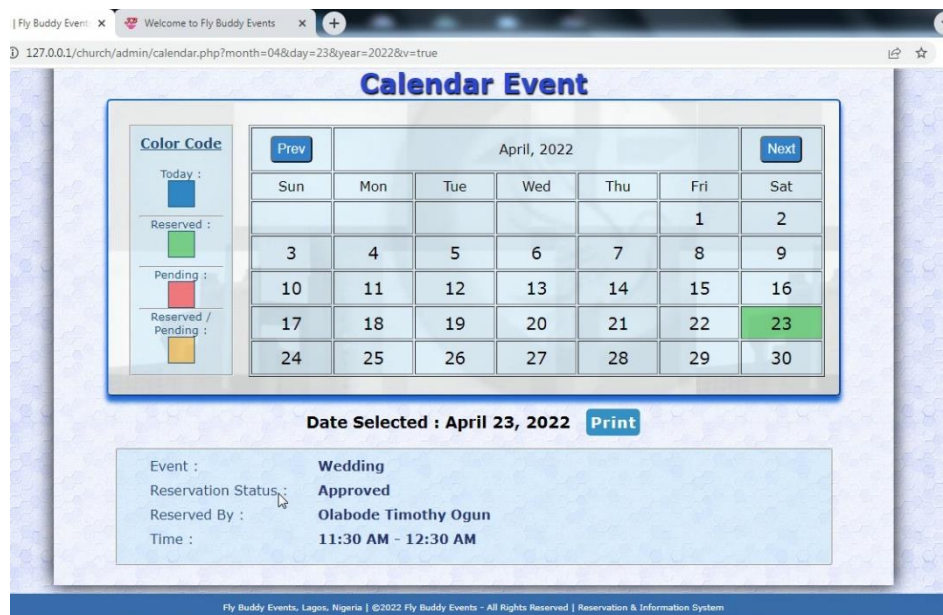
| Fly Buddy Event ×
Welcome to Fly Buddy Events ×
127.0.0.1/church/admin/calendar.php?month=04&day=23&year=2022&v=true

Calendar Event

Color Code
Today :
Reserved :
Pending :
Reserved / Pending :

| Prev | April, 2022 | | | | | Next |
|---|---|---|---|---|---|---|
| Sun | Mon | Tue | Wed | Thu | Fri | Sat |
| | | | | | 1 | 2 |
| 3 | 4 | 5 | 6 | 7 | 8 | 9 |
| 10 | 11 | 12 | 13 | 14 | 15 | 16 |
| 17 | 18 | 19 | 20 | 21 | 22 | 23 |
| 24 | 25 | 26 | 27 | 28 | 29 | 30 |

Date Selected : April 23, 2022 Print

Event : Wedding
Reservation Status : Approved
Reserved By : Olabode Timothy Ogun
Time : 11:30 AM - 12:30 AM

Fly Buddy Events, Lagos, Nigeria | ©2022 Fly Buddy Events - All Rights Reserved | Reservation & Information System